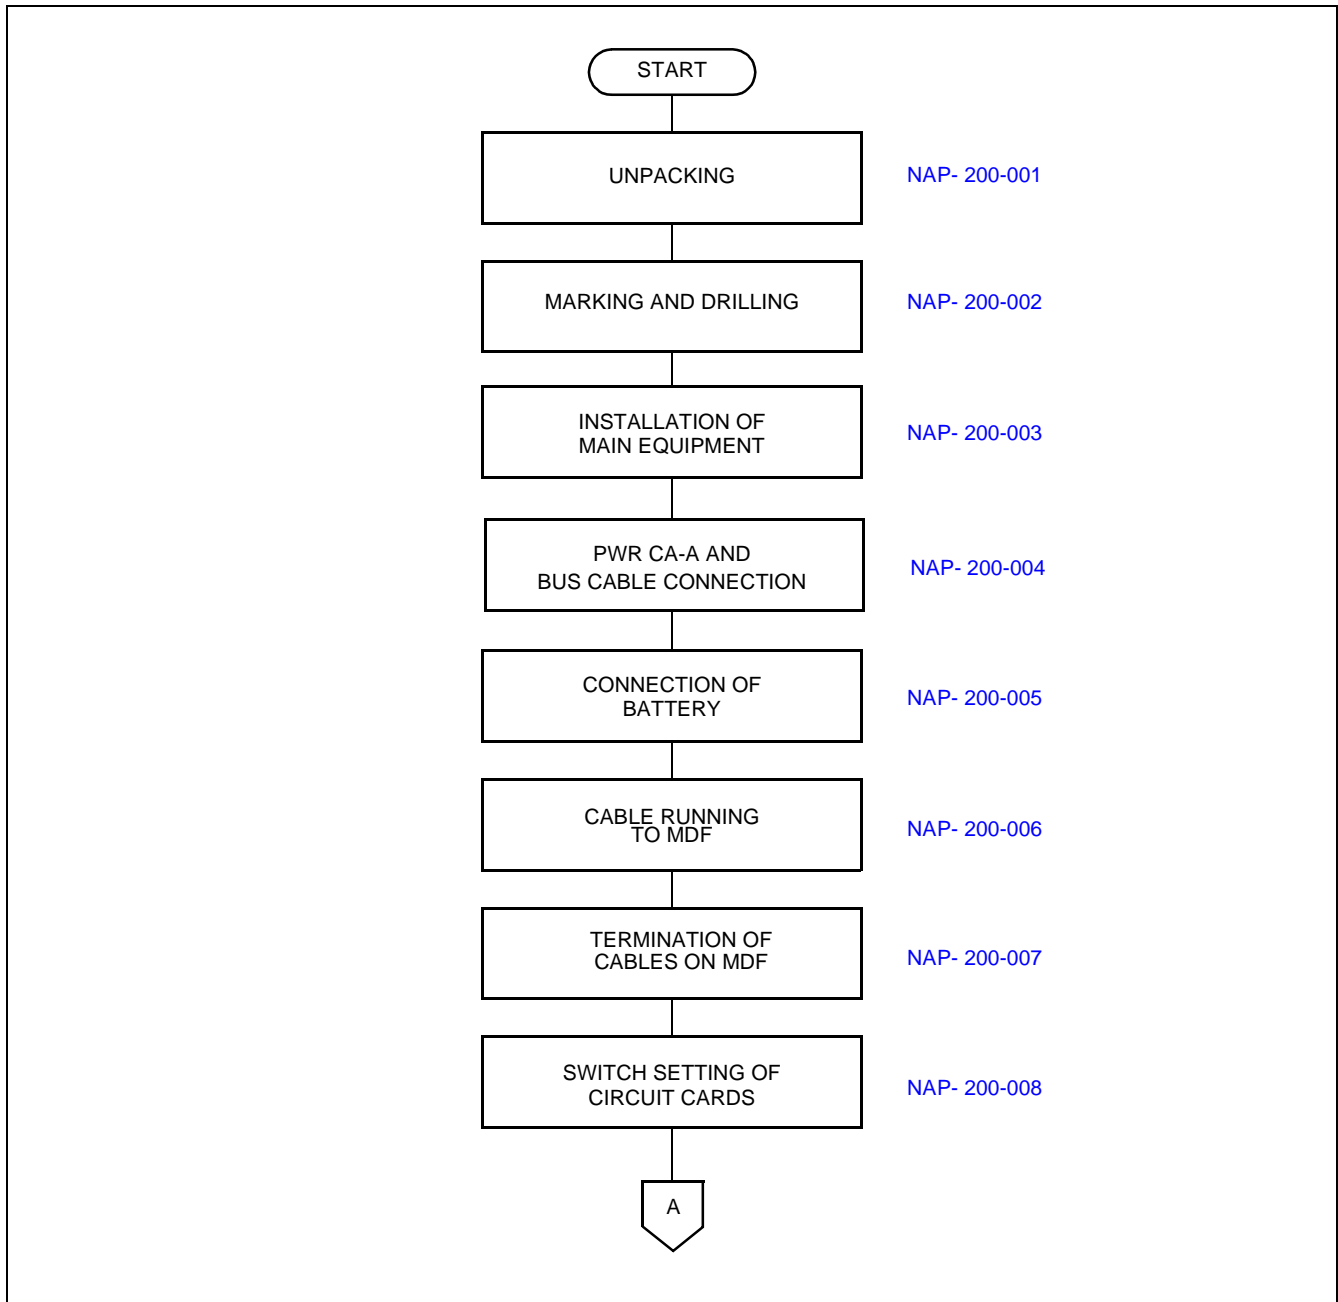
START

UNPACKING

NAP- 200-001

MARKING AND DRILLING

NAP- 200-002

INSTALLATION OF MAIN EQUIPMENT

NAP- 200-003

PWR CA-A AND BUS CABLE CONNECTION

NAP- 200-004

CONNECTION OF BATTERY

NAP- 200-005

CABLE RUNNING TO MDF

NAP- 200-006

TERMINATION OF CABLES ON MDF

NAP- 200-007

SWITCH SETTING OF CIRCUIT CARDS

NAP- 200-008

A